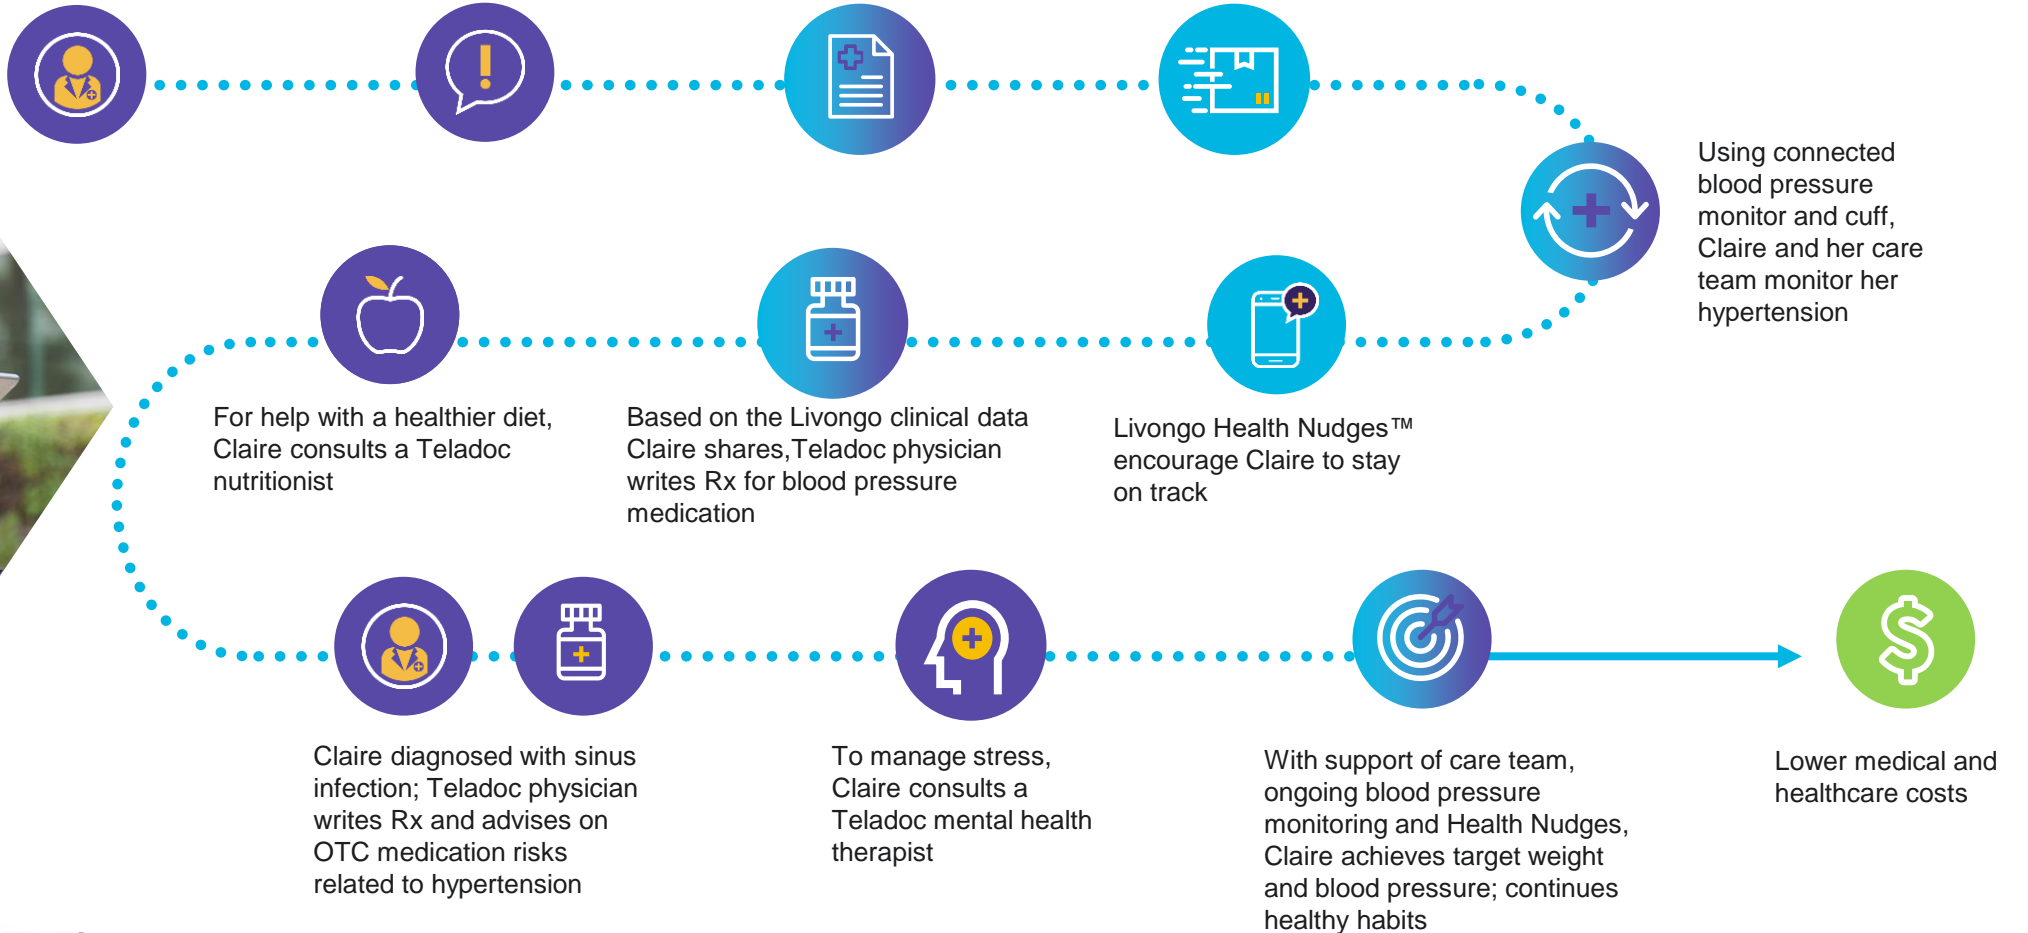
Using connected blood pressure monitor and cuff, Claire and her care team monitor her hypertension

For help with a healthier diet, Claire consults a Teladoc nutritionist

Based on the Livongo clinical data Claire shares,Teladoc physician writes Rx for blood pressure medication

Livongo Health Nudges™ encourage Claire to stay on track

Claire diagnosed with sinus infection; Teladoc physician writes Rx and advises on OTC medication risks related to hypertension

To manage stress, Claire consults a Teladoc mental health therapist

With support of care team, ongoing blood pressure monitoring and Health Nudges, Claire achieves target weight and blood pressure; continues healthy habits

Lower medical and healthcare costs